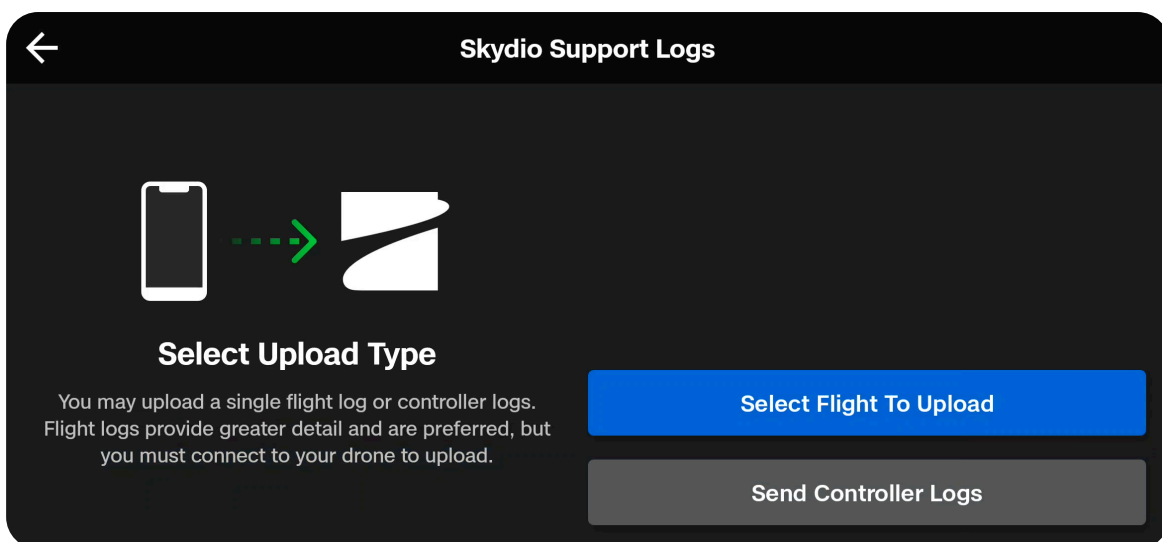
Skydio Support Logs

Select Upload Type

You may upload a single flight log or controller logs. Flight logs provide greater detail and are preferred, but you must connect to your drone to upload.

Select Flight To Upload

Send Controller Logs